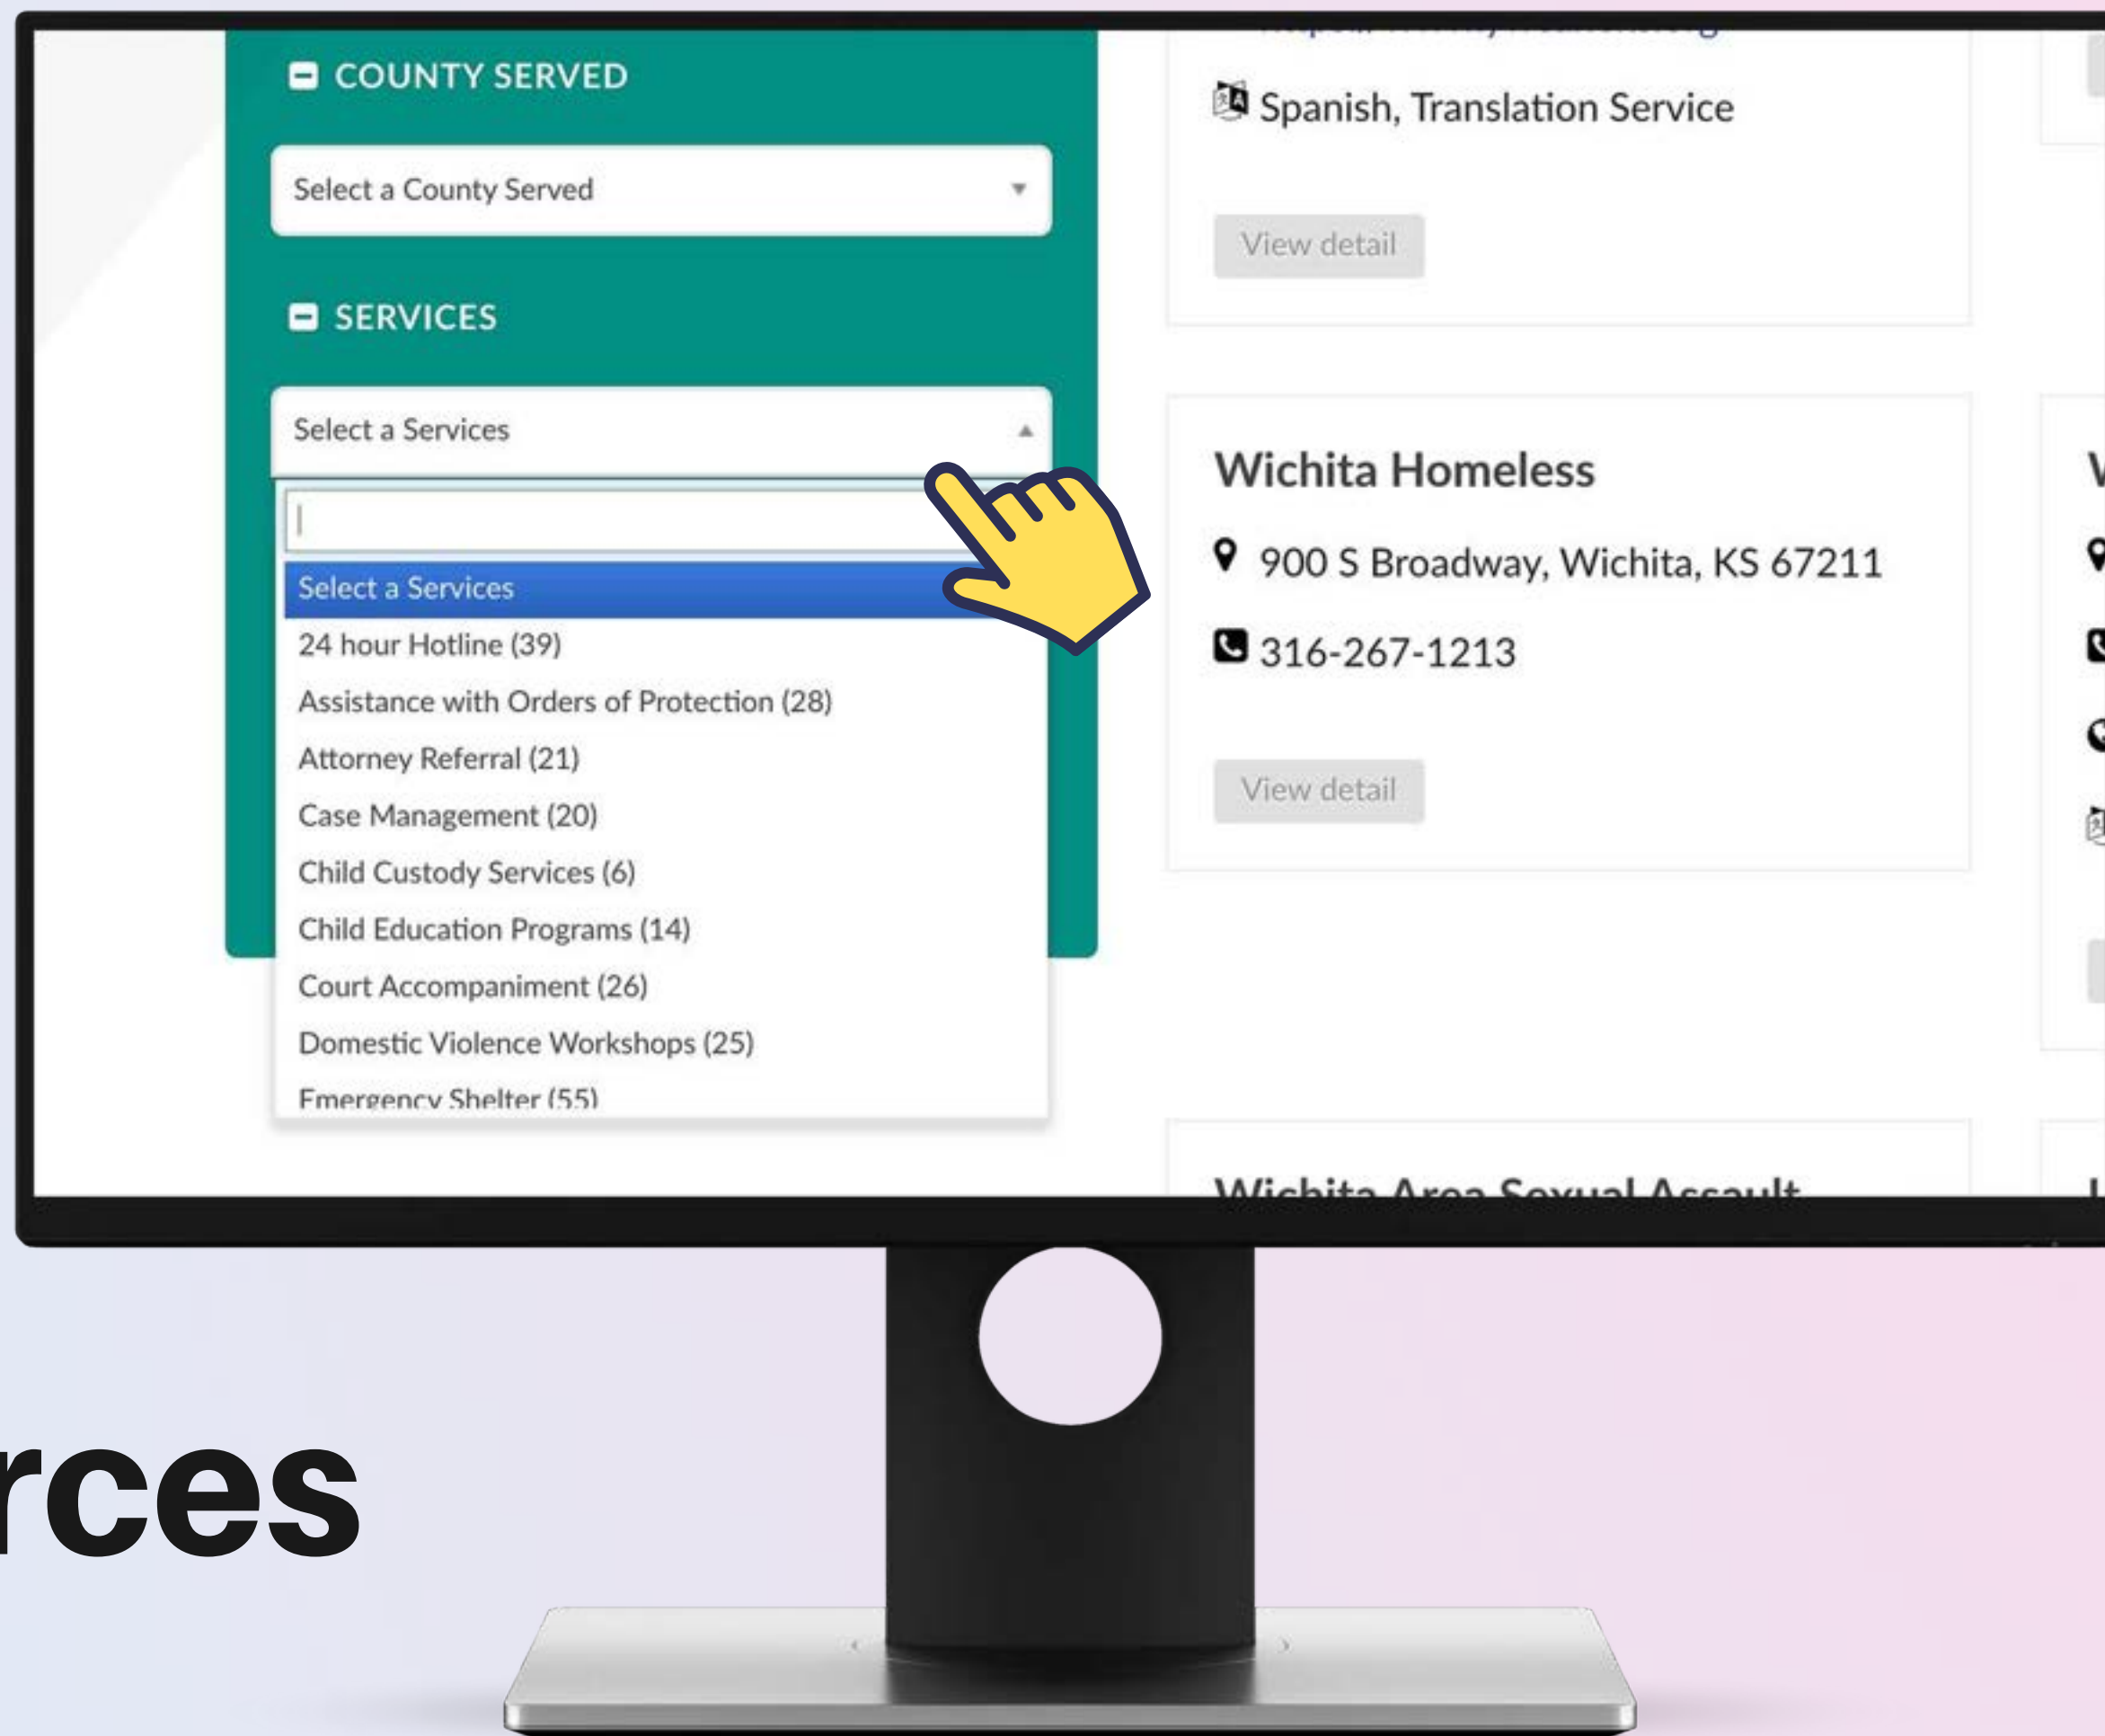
COUNTY SERVED

Select a County Served

SERVICES

Select a Services

Select a Services
24 hour Hotline (39)
Assistance with Orders of Protection (28)
Attorney Referral (21)
Case Management (20)
Child Custody Services (6)
Child Education Programs (14)
Court Accompaniment (26)
Domestic Violence Workshops (25)
Emergency Shelter (55)

Spanish, Translation Service

View detail

Wichita Homeless

900 S Broadway, Wichita, KS 67211

316-267-1213

View detail

Wichita Area Sexual Assault

rces